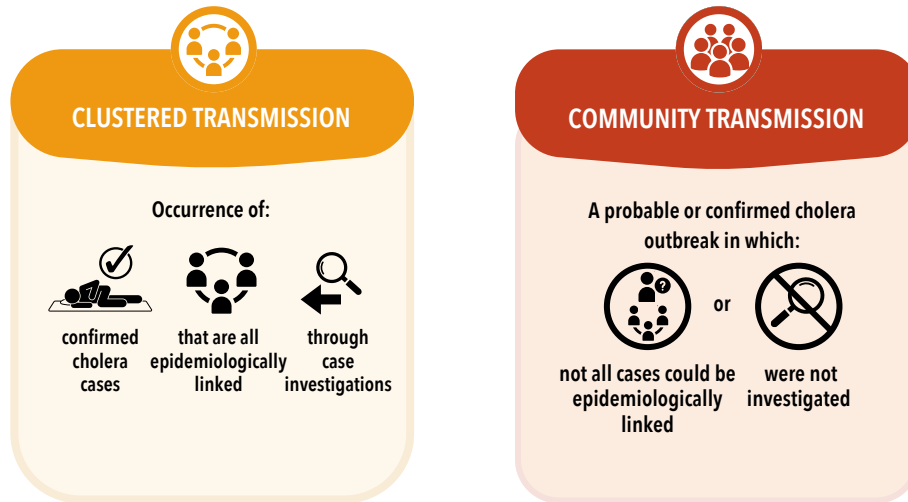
CLUSTERED TRANSMISSION

Occurrence of:

confirmed cholera cases

that are all epidemiologically linked

through case investigations

COMMUNITY TRANSMISSION

A probable or confirmed cholera outbreak in which:

not all cases could be epidemiologically linked

or

were not investigated